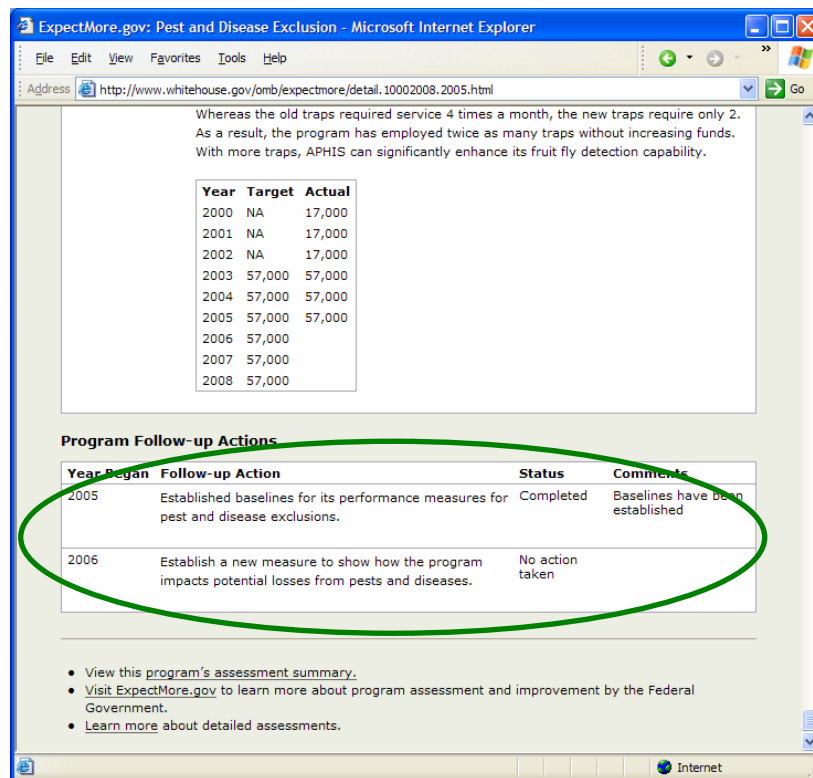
ExpectMore.gov: Pest and Disease Exclusion - Microsoft Internet Explorer

File Edit View Favorites Tools Help

Address http://www.whitehouse.gov/omb/expectmore/detail.10002008.2005.html Go

Whereas the old traps required service 4 times a month, the new traps require only 2. As a result, the program has employed twice as many traps without increasing funds. With more traps, APHIS can significantly enhance its fruit fly detection capability.

| Year | Target | Actual |
|---|---|---|
| 2000 | NA | 17,000 |
| 2001 | NA | 17,000 |
| 2002 | NA | 17,000 |
| 2003 | 57,000 | 57,000 |
| 2004 | 57,000 | 57,000 |
| 2005 | 57,000 | 57,000 |
| 2006 | 57,000 | |
| 2007 | 57,000 | |
| 2008 | 57,000 | |

Program Follow-up Actions

| Year Began | Follow-up Action | Status | Comments |
|---|---|---|---|
| 2005 | Established baselines for its performance measures for pest and disease exclusions. | Completed | Baselines have been established |
| 2006 | Establish a new measure to show how the program impacts potential losses from pests and diseases. | No action taken | |

• View this program's assessment summary.
• Visit ExpectMore.gov to learn more about program assessment and improvement by the Federal Government.
• Learn more about detailed assessments.

Internet